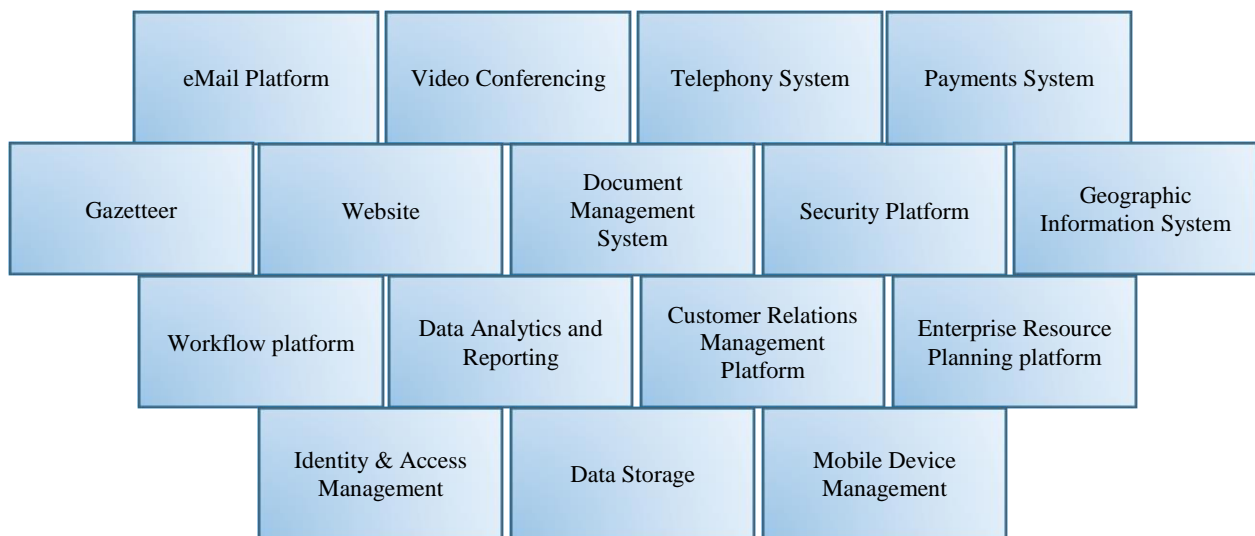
eMail Platform

Video Conferencing

Telephony System

Payments System

Gazetteer

Website

Document Management System

Security Platform

Geographic Information System

Workflow platform

Data Analytics and Reporting

Customer Relations Management Platform

Enterprise Resource Planning platform

Identity & Access Management

Data Storage

Mobile Device Management